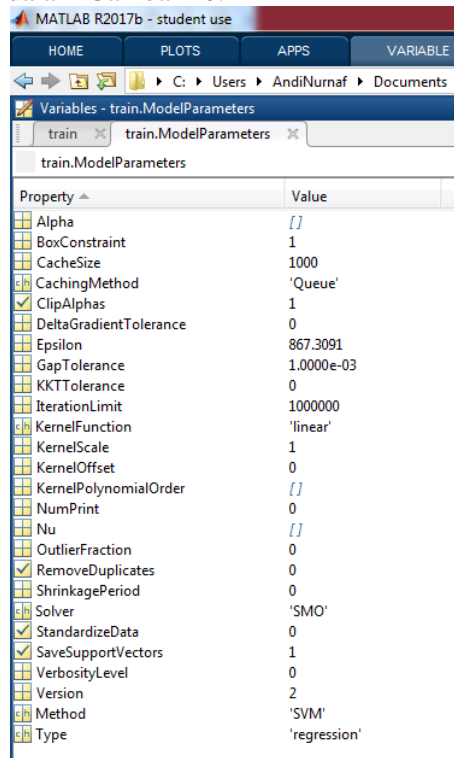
MATLAB R2017b - student use

HOME PLOTS APPS VARIABLE

C: ▸ Users ▸ AndiNurnaf ▸ Documents

Variables - train.ModelParameters

train × train.ModelParameters ×

train.ModelParameters

| Property | Value |
|---|---|
| Alpha | [] |
| BoxConstraint | 1 |
| CacheSize | 1000 |
| CachingMethod | 'Queue' |
| ClipAlphas | 1 |
| DeltaGradientTolerance | 0 |
| Epsilon | 867.3091 |
| GapTolerance | 1.0000e-03 |
| KKTTolerance | 0 |
| IterationLimit | 1000000 |
| KernelFunction | 'linear' |
| KernelScale | 1 |
| KernelOffset | 0 |
| KernelPolynomialOrder | [] |
| NumPrint | 0 |
| Nu | [] |
| OutlierFraction | 0 |
| RemoveDuplicates | 0 |
| ShrinkagePeriod | 0 |
| Solver | 'SMO' |
| StandardizeData | 0 |
| SaveSupportVectors | 1 |
| VerbosityLevel | 0 |
| Version | 2 |
| Method | 'SVM' |
| Type | 'regression' |